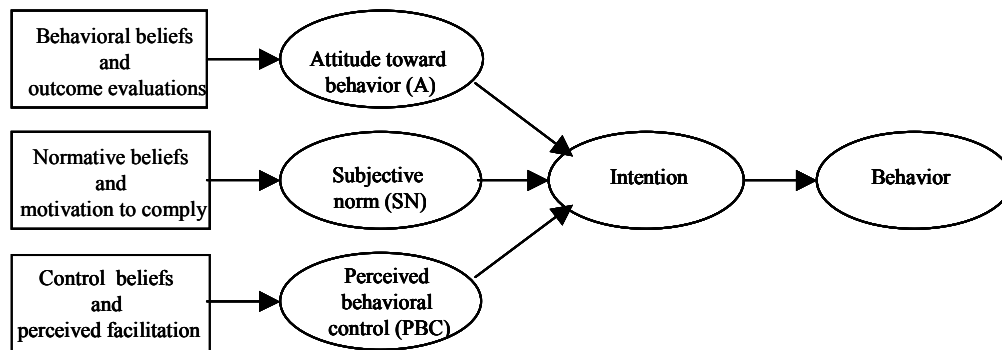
Behavioral beliefs and outcome evaluations

Attitude toward behavior (A)

Normative beliefs and motivation to comply

Subjective norm (SN)

Intention

Behavior

Control beliefs and perceived facilitation

Perceived behavioral control (PBC)